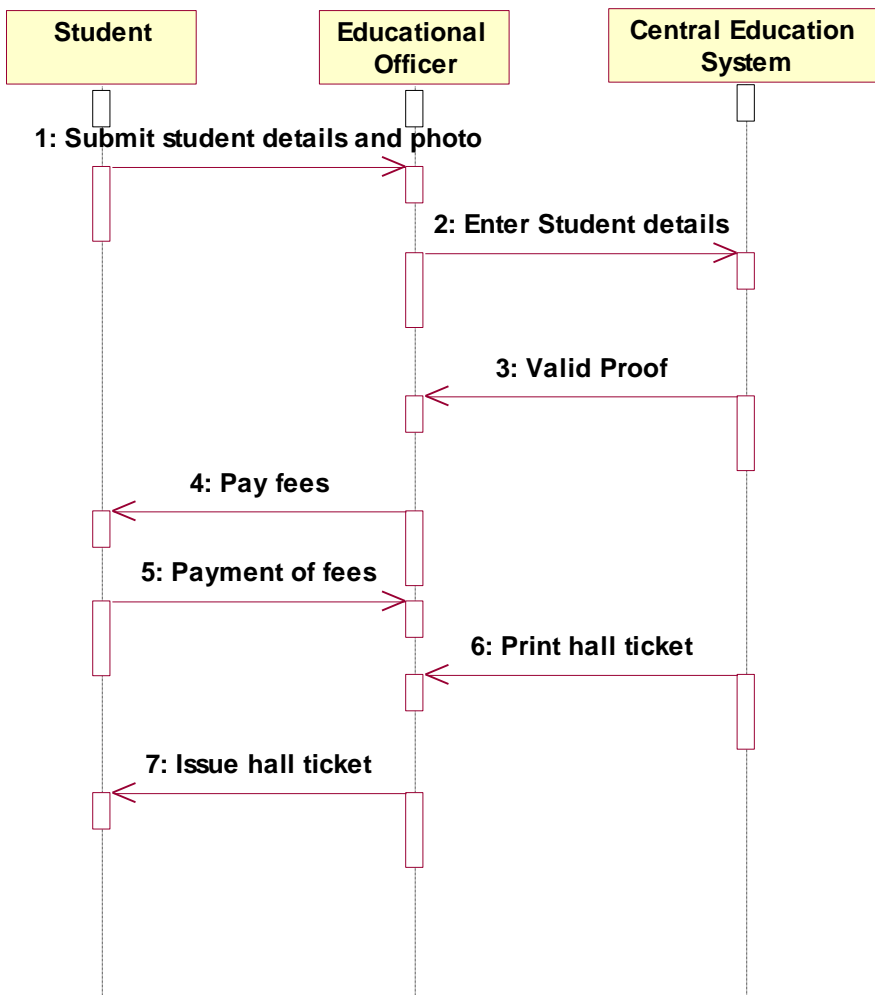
Student

Educational Officer

Central Education System

1: Submit student details and photo

2: Enter Student details

3: Valid Proof

4: Pay fees

5: Payment of fees

6: Print hall ticket

7: Issue hall ticket